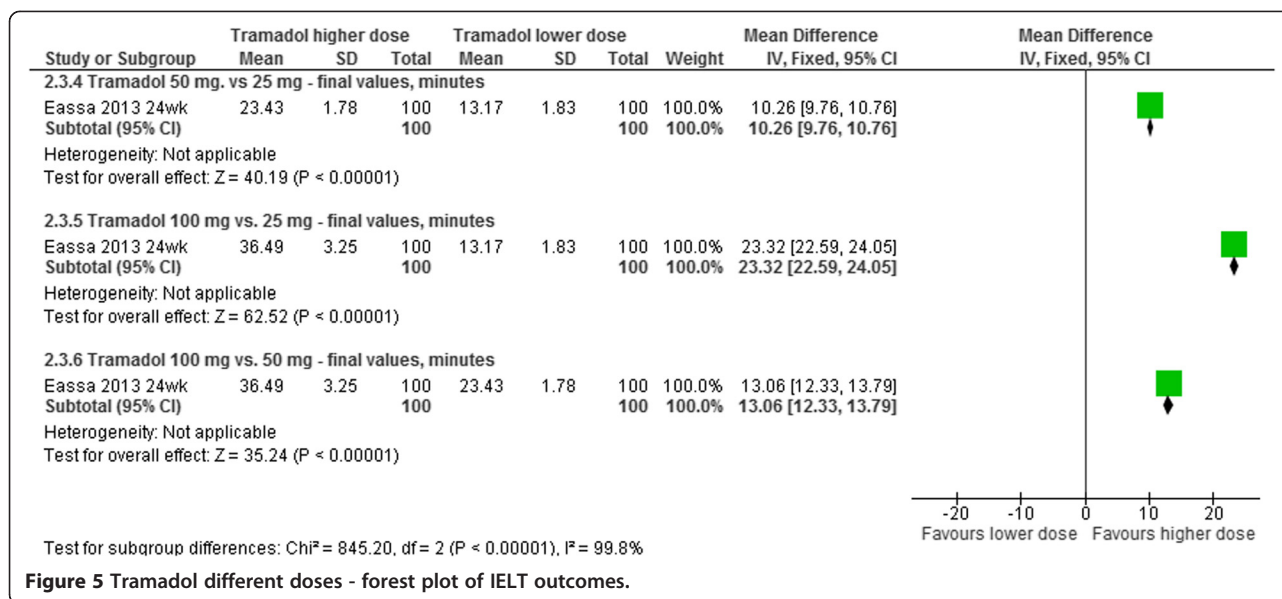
| Study or Subgroup | Tramadol higher dose Mean | SD | Total | Tramadol lower dose Mean | SD | Total | Weight | Mean Difference IV, Fixed, 95% CI |
|---|---|---|---|---|---|---|---|---|
| **2.3.4 Tramadol 50 mg. vs 25 mg - final values, minutes** | | | | | | | | |
| Eassa 2013 24wk | 23.43 | 1.78 | 100 | 13.17 | 1.83 | 100 | 100.0% | 10.26 [9.76, 10.76] |
| **Subtotal (95% CI)** | | | **100** | | | **100** | **100.0%** | **10.26 [9.76, 10.76]** |
| Heterogeneity: Not applicable | | | | | | | | |
| Test for overall effect: Z = 40.19 (P < 0.00001) | | | | | | | | |
| **2.3.5 Tramadol 100 mg vs. 25 mg - final values, minutes** | | | | | | | | |
| Eassa 2013 24wk | 36.49 | 3.25 | 100 | 13.17 | 1.83 | 100 | 100.0% | 23.32 [22.59, 24.05] |
| **Subtotal (95% CI)** | | | **100** | | | **100** | **100.0%** | **23.32 [22.59, 24.05]** |
| Heterogeneity: Not applicable | | | | | | | | |
| Test for overall effect: Z = 62.52 (P < 0.00001) | | | | | | | | |
| **2.3.6 Tramadol 100 mg vs. 50 mg - final values, minutes** | | | | | | | | |
| Eassa 2013 24wk | 36.49 | 3.25 | 100 | 23.43 | 1.78 | 100 | 100.0% | 13.06 [12.33, 13.79] |
| **Subtotal (95% CI)** | | | **100** | | | **100** | **100.0%** | **13.06 [12.33, 13.79]** |
| Heterogeneity: Not applicable | | | | | | | | |
| Test for overall effect: Z = 35.24 (P < 0.00001) | | | | | | | | |

Mean Difference
IV, Fixed, 95% CI

-20 -10 0 10 20
Favours lower dose Favours higher dose

Test for subgroup differences: Chi² = 845.20, df = 2 (P < 0.00001), I² = 99.8%

**Figure 5 Tramadol different doses - forest plot of IELT outcomes.**